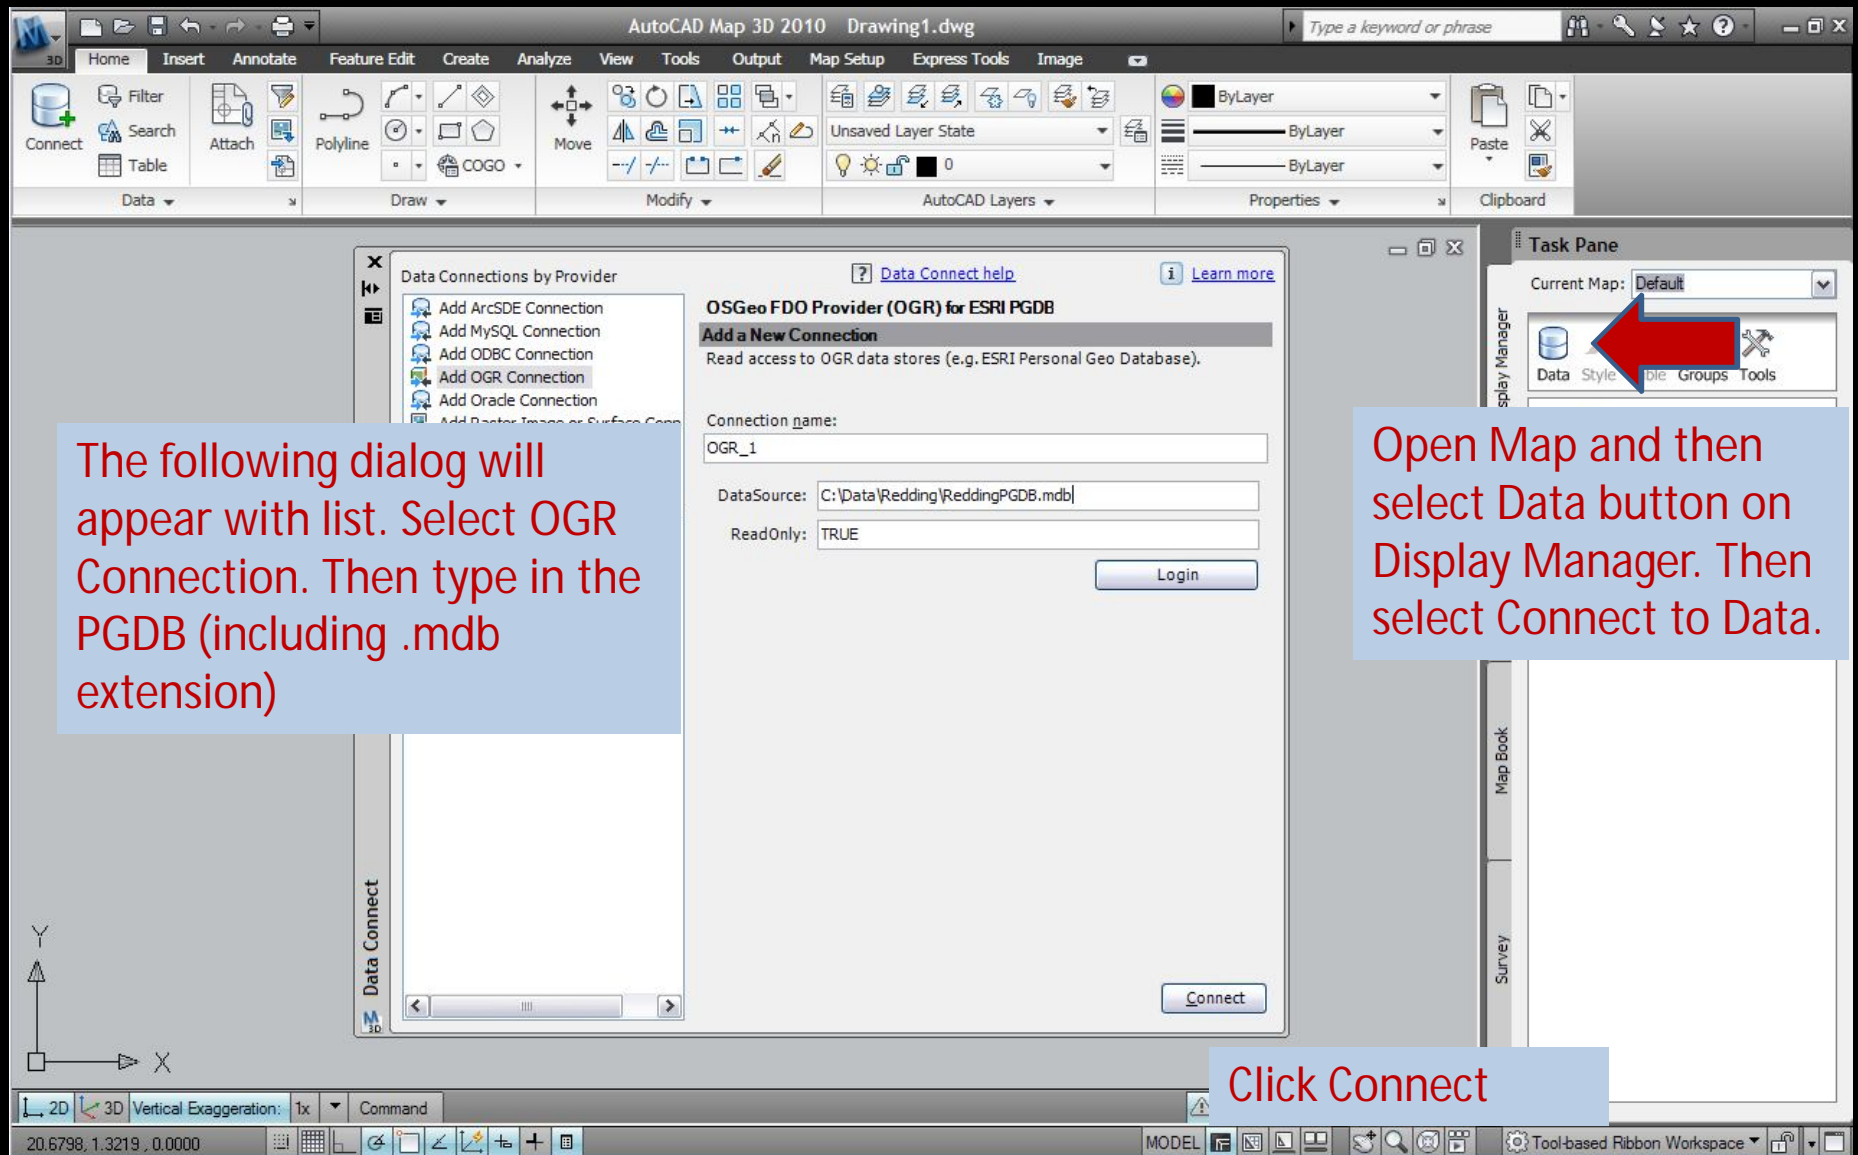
AutoCAD Map 3D 2010 Drawing1.dwg

Type a keyword or phrase

Home Insert Annotate Feature Edit Create Analyze View Tools Output Map Setup Express Tools Image

Connect Filter Search Table Attach Polyline COGO Move Unsaved Layer State 0 ByLayer ByLayer ByLayer Paste

Data Draw Modify AutoCAD Layers Properties Clipboard

Data Connections by Provider

Data Connect help

Learn more

Add ArcSDE Connection
Add MySQL Connection
Add ODBC Connection
Add OGR Connection
Add Oracle Connection
Add Raster Image or Surface Conn

OSGeo FDO Provider (OGR) for ESRI PGDB

Add a New Connection

Read access to OGR data stores (e.g. ESRI Personal Geo Database).

Connection name:

OGR_1

DataSource: C:\Data\Redding\ReddingPGDB.mdb

ReadOnly: TRUE

Login

Connect

Data Connect

Task Pane

Current Map: Default

Data Style ble Groups Tools

splay Manager

Map Book

Survey

The following dialog will appear with list. Select OGR Connection. Then type in the PGDB (including .mdb extension)

Open Map and then select Data button on Display Manager. Then select Connect to Data.

Click Connect

2D 3D Vertical Exaggeration: 1x Command

20.6798, 1.3219 , 0.0000

MODEL

Tool-based Ribbon Workspace